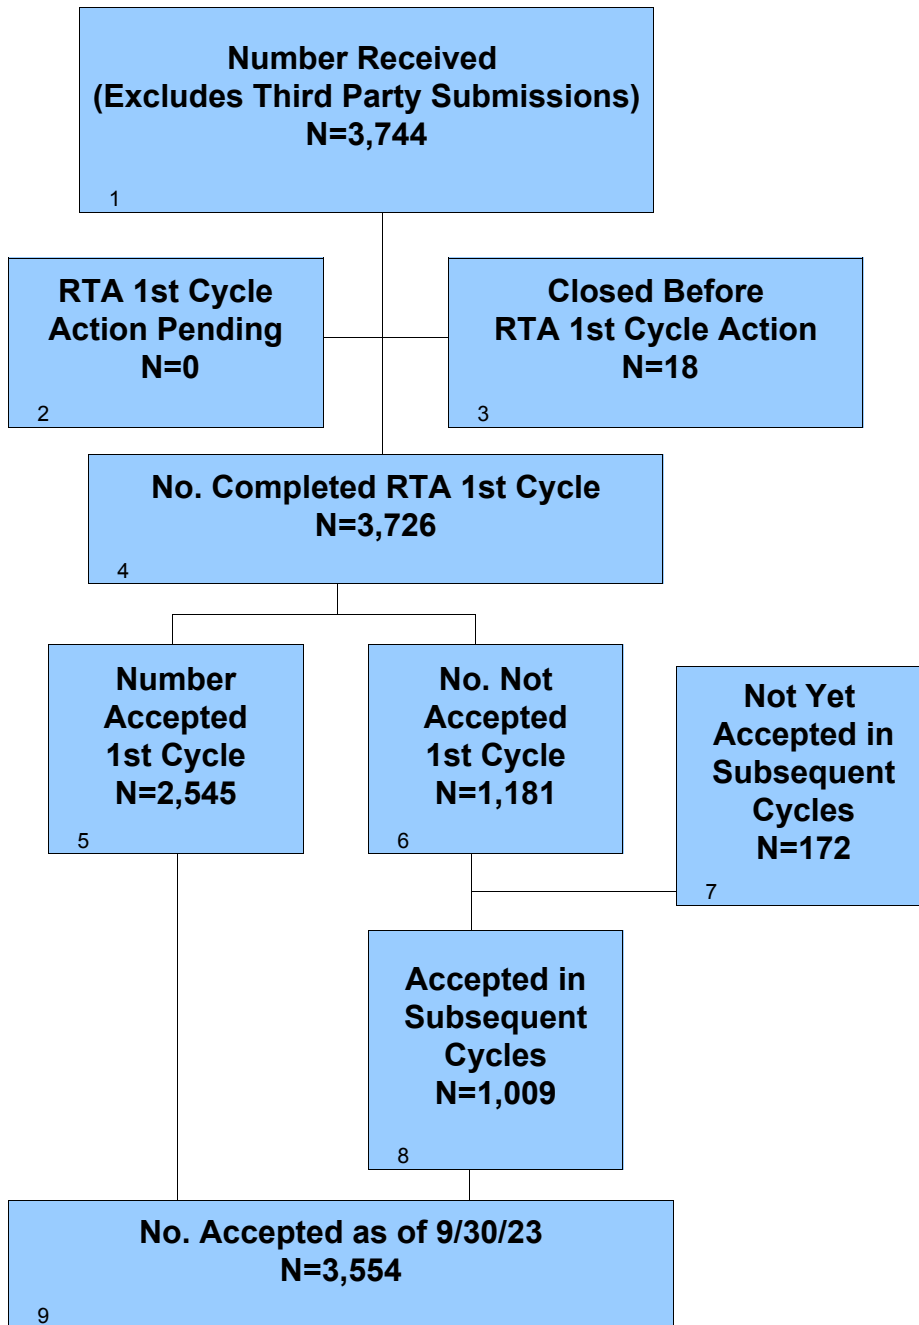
Number Received
(Excludes Third Party Submissions)
N=3,744
1

RTA 1st Cycle
Action Pending
N=0
2

Closed Before
RTA 1st Cycle Action
N=18
3

No. Completed RTA 1st Cycle
N=3,726
4

Number
Accepted
1st Cycle
N=2,545
5

No. Not
Accepted
1st Cycle
N=1,181
6

Not Yet
Accepted in
Subsequent
Cycles
N=172
7

Accepted in
Subsequent
Cycles
N=1,009
8

No. Accepted as of 9/30/23
N=3,554
9